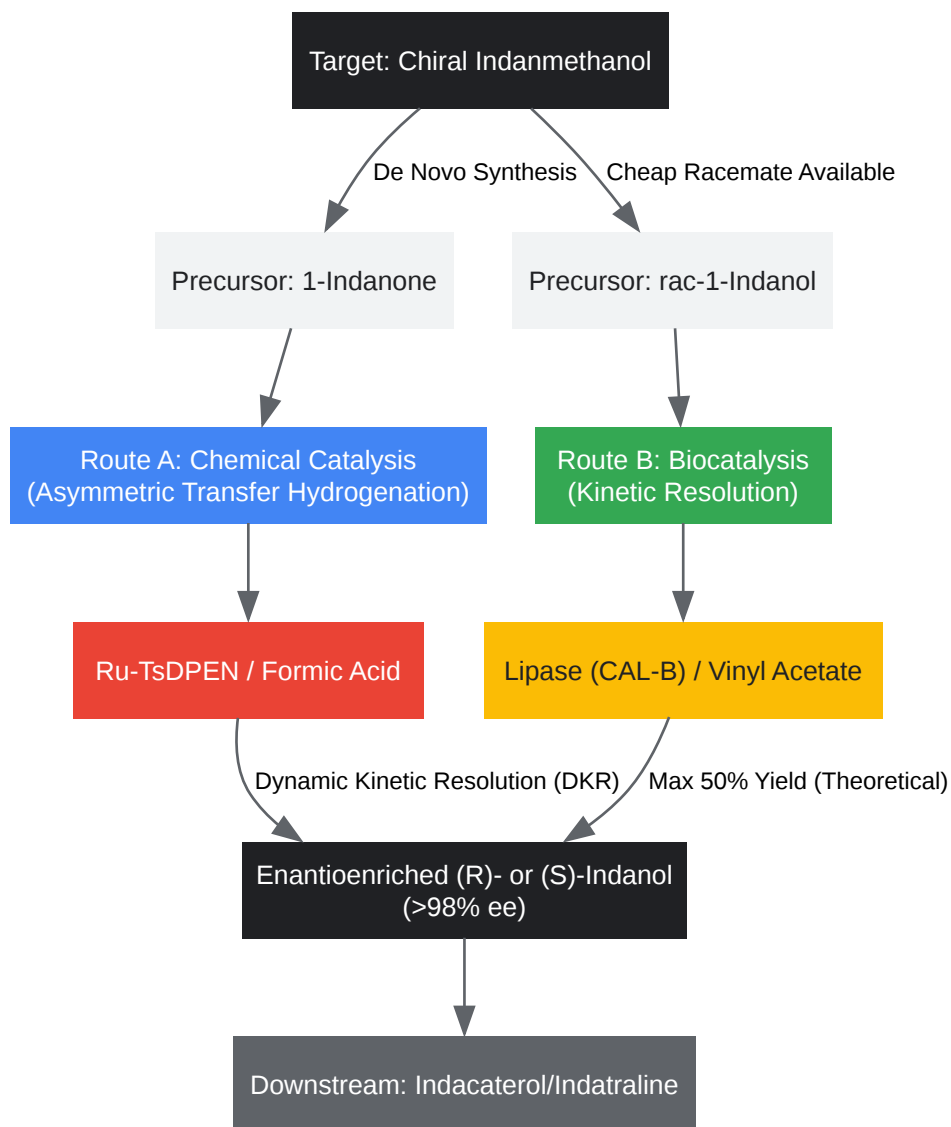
Target: Chiral Indanmethanol

De Novo Synthesis

Cheap Racemate Available

Precursor: 1-Indanone

Precursor: rac-1-Indanol

Route A: Chemical Catalysis (Asymmetric Transfer Hydrogenation)

Route B: Biocatalysis (Kinetic Resolution)

Ru-TsDPEN / Formic Acid

Lipase (CAL-B) / Vinyl Acetate

Dynamic Kinetic Resolution (DKR)

Max 50% Yield (Theoretical)

Enantioenriched (R)- or (S)-Indanol (>98% ee)

Downstream: Indacaterol/Indatraline